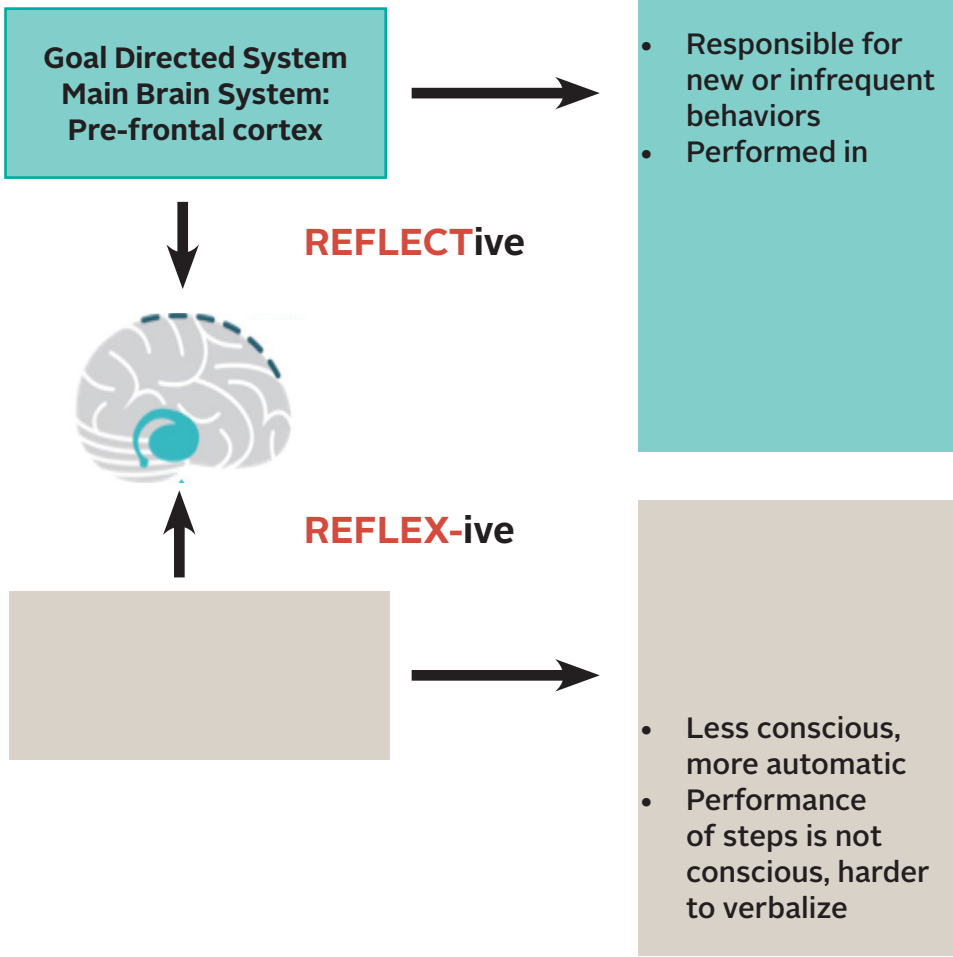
Goal Directed System
Main Brain System:
Pre-frontal cortex

- Responsible for new or infrequent behaviors
- Performed in

REFLECTive

REFLEX-ive

- Less conscious, more automatic
- Performance of steps is not conscious, harder to verbalize